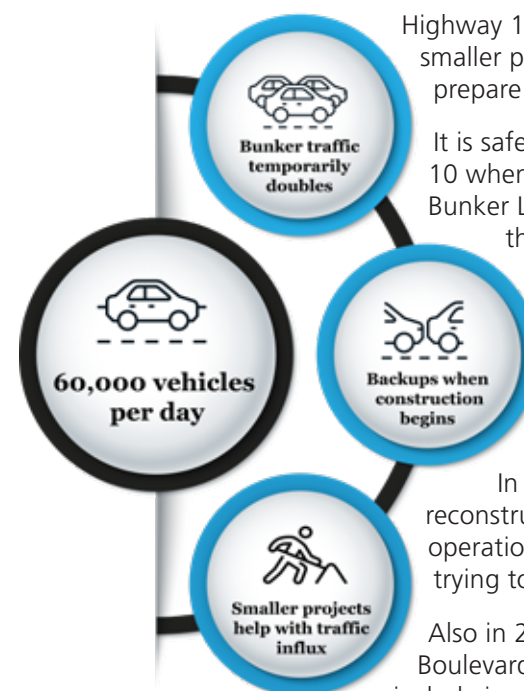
Highway 1
smaller p
prepare

It is safe
10 when
Bunker L
th

Bunker traffic temporarily doubles

60,000 vehicles per day

Backups when construction begins

In
reconstru
operatio
trying to

Smaller projects help with traffic influx

Also in 2
Boulevard